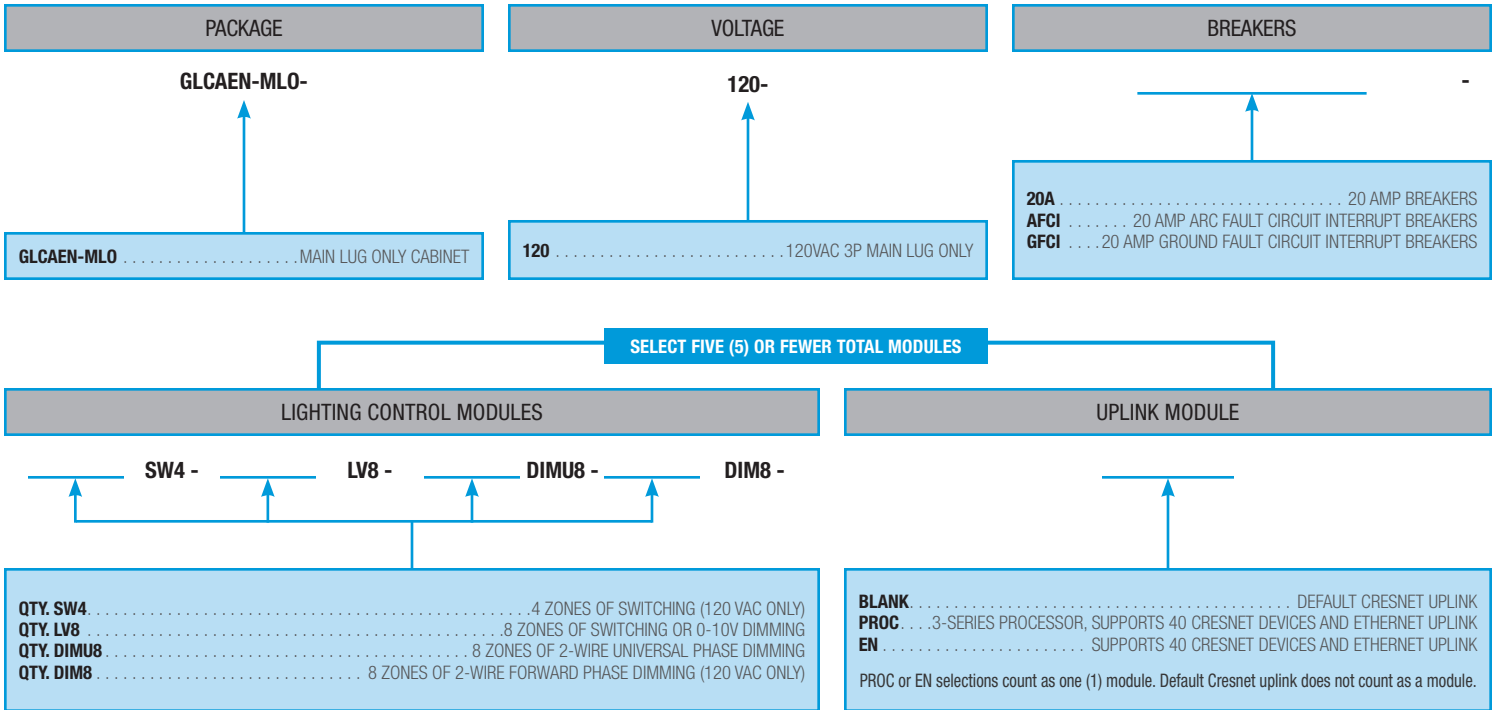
PACKAGE

GLCAEN-MLO-

GLCAEN-MLO . . . . . . . . . . . . . . . . . . . . MAIN LUG ONLY CABINET

VOLTAGE

120-

120 . . . . . . . . . . . . . . . . . . . . . . . . . . .120VAC 3P MAIN LUG ONLY

BREAKERS

-

20A . . . . . . . . . . . . . . . . . . . . . . . . . . . . . . . . 20 AMP BREAKERS
AFCI . . . . . . . 20 AMP ARC FAULT CIRCUIT INTERRUPT BREAKERS
GFCI . . . .20 AMP GROUND FAULT CIRCUIT INTERRUPT BREAKERS

SELECT FIVE (5) OR FEWER TOTAL MODULES

LIGHTING CONTROL MODULES

SW4 - LV8 - DIMU8 - DIM8 -

QTY. SW4. . . . . . . . . . . . . . . . . . . . . . . . . . . . . . . . . . . . . . . . . . . . . . . . . .4 ZONES OF SWITCHING (120 VAC ONLY)
QTY. LV8 . . . . . . . . . . . . . . . . . . . . . . . . . . . . . . . . . . . . . . . . . . . . .8 ZONES OF SWITCHING OR 0-10V DIMMING
QTY. DIMU8. . . . . . . . . . . . . . . . . . . . . . . . . . . . . . . . . . . . . . 8 ZONES OF 2-WIRE UNIVERSAL PHASE DIMMING
QTY. DIM8 . . . . . . . . . . . . . . . . . . . . . . . . . . . . . . . . 8 ZONES OF 2-WIRE FORWARD PHASE DIMMING (120 VAC ONLY)

UPLINK MODULE

BLANK. . . . . . . . . . . . . . . . . . . . . . . . . . . . . . . . . . . . . . . . . DEFAULT CRESNET UPLINK
PROC. . . .3-SERIES PROCESSOR, SUPPORTS 40 CRESNET DEVICES AND ETHERNET UPLINK
EN . . . . . . . . . . . . . . . . . . . . . . . SUPPORTS 40 CRESNET DEVICES AND ETHERNET UPLINK

PROC or EN selections count as one (1) module. Default Cresnet uplink does not count as a module.